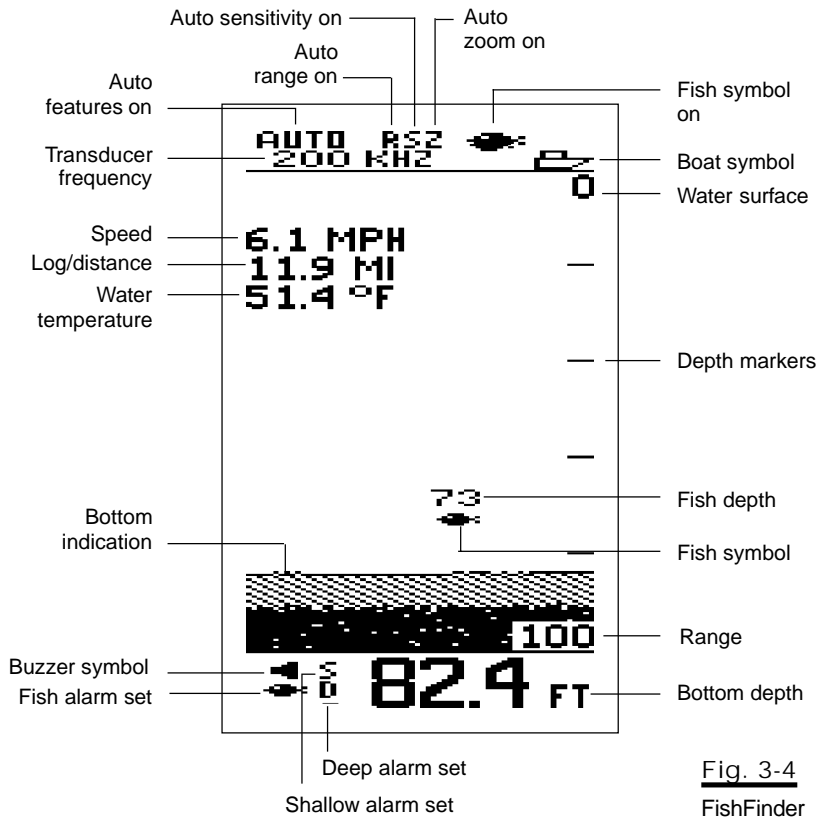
Auto sensitivity on

Auto zoom on

Auto range on

Auto features on

Fish symbol on

AUTO RSZ

Transducer frequency

200 KHZ

Boat symbol

0

Water surface

Speed

6.1 MPH

Log/distance

11.9 MI

Water temperature

51.4 °F

Depth markers

73

Fish depth

Bottom indication

Fish symbol

100

Range

Buzzer symbol

Fish alarm set

S
D

82.4 FT

Bottom depth

Deep alarm set

Shallow alarm set

Fig. 3-4
FishFinder